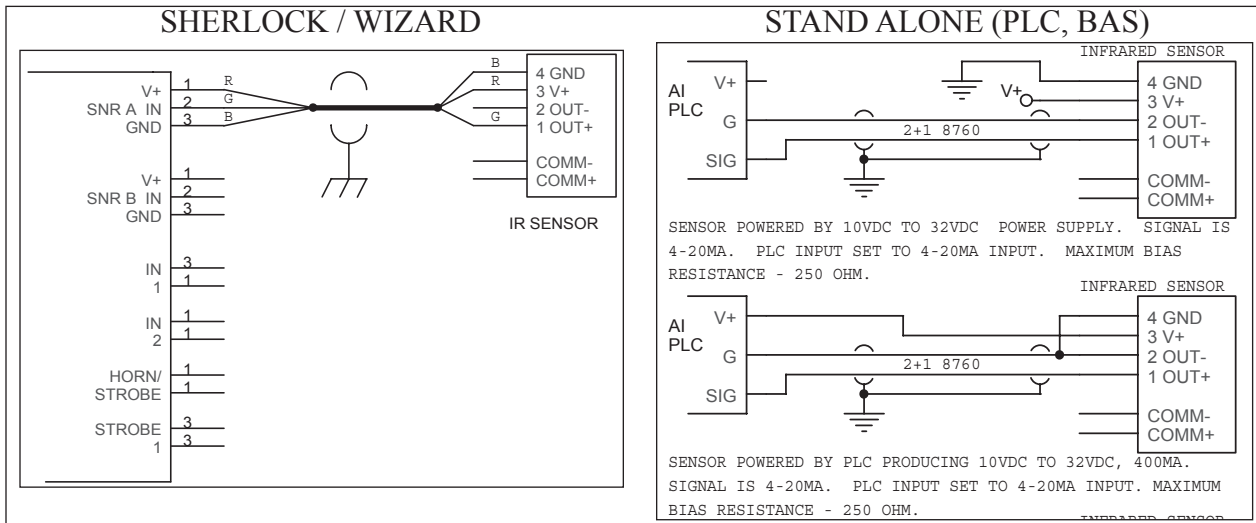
SHERLOCK / WIZARD

V+
SNR A IN
GND
1
2
3
R
G
B

B
R

G
4 GND
3 V+
2 OUT-
1 OUT+

COMM-
COMM+

IR SENSOR

V+
SNR B IN
GND
1
2
3

IN
1
3
1

IN
2
1
1

HORN/
STROBE
1
1

STROBE
1
3
3

STAND ALONE (PLC, BAS)

INFRARED SENSOR

AI
PLC
V+
G
SIG

V+

2+1 8760

4 GND
3 V+
2 OUT-
1 OUT+

COMM-
COMM+

SENSOR POWERED BY 10VDC TO 32VDC POWER SUPPLY. SIGNAL IS 4-20MA. PLC INPUT SET TO 4-20MA INPUT. MAXIMUM BIAS RESISTANCE - 250 OHM.

INFRARED SENSOR

AI
PLC
V+
G
SIG

2+1 8760

4 GND
3 V+
2 OUT-
1 OUT+

COMM-
COMM+

SENSOR POWERED BY PLC PRODUCING 10VDC TO 32VDC, 400MA. SIGNAL IS 4-20MA. PLC INPUT SET TO 4-20MA INPUT. MAXIMUM BIAS RESISTANCE - 250 OHM.

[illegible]